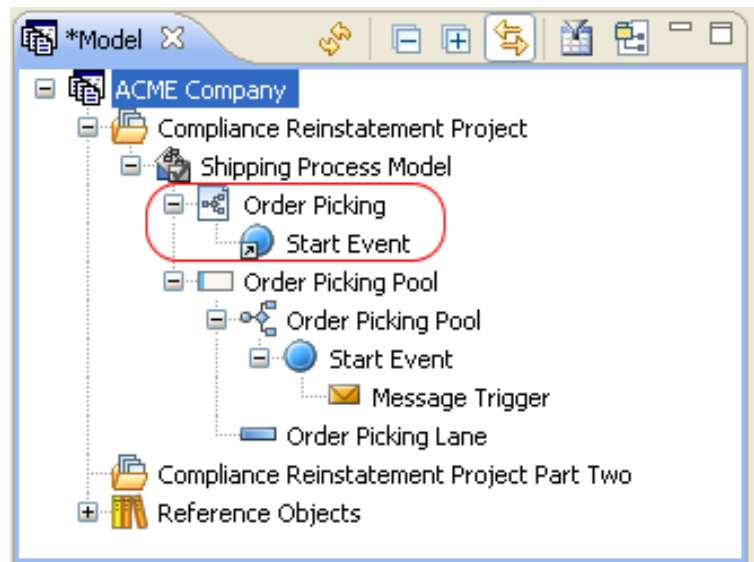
*Model

ACME Company
Compliance Reinstatement Project
Shipping Process Model
Order Picking
Start Event
Order Picking Pool
Order Picking Pool
Start Event
Message Trigger
Order Picking Lane
Compliance Reinstatement Project Part Two
Reference Objects